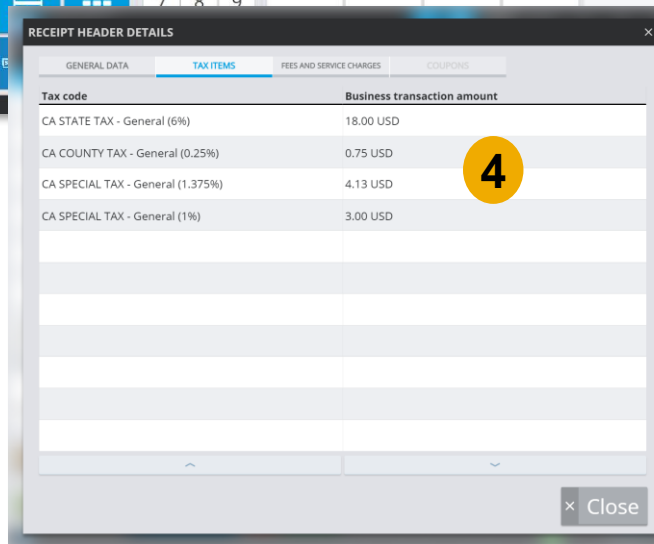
RECEIPT HEADER DETAILS

GENERAL DATA | TAX ITEMS | FEES AND SERVICE CHARGES | COUPONS

| Tax code | Business transaction amount |
|---|---|
| CA STATE TAX - General (6%) | 18.00 USD |
| CA COUNTY TAX - General (0.25%) | 0.75 USD |
| CA SPECIAL TAX - General (1.375%) | 4.13 USD |
| CA SPECIAL TAX - General (1%) | 3.00 USD |

4

× Close